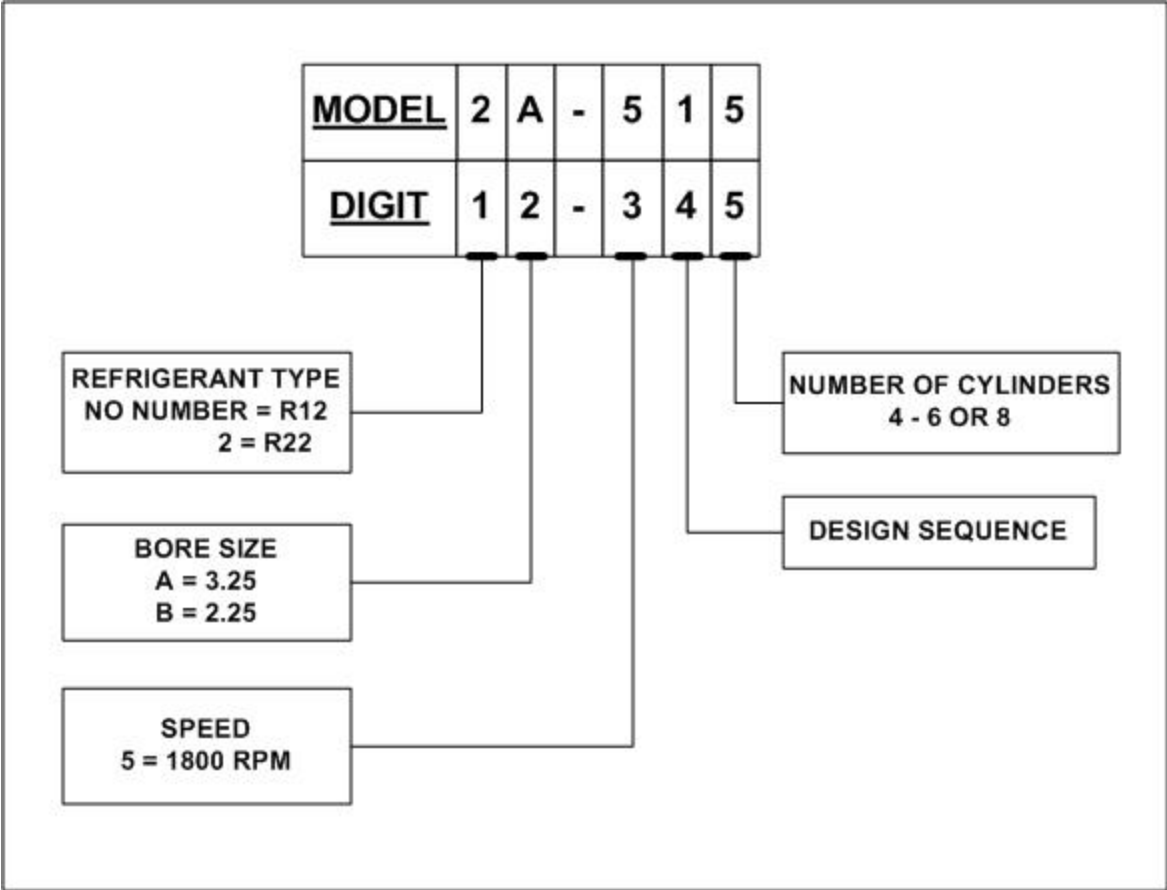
| MODEL | 2 | A | - | 5 | 1 | 5 |
|---|---|---|---|---|---|---|
| DIGIT | 1 | 2 | - | 3 | 4 | 5 |

REFRIGERANT TYPE
NO NUMBER = R12
2 = R22

BORE SIZE
A = 3.25
B = 2.25

SPEED
5 = 1800 RPM

NUMBER OF CYLINDERS
4 - 6 OR 8

DESIGN SEQUENCE